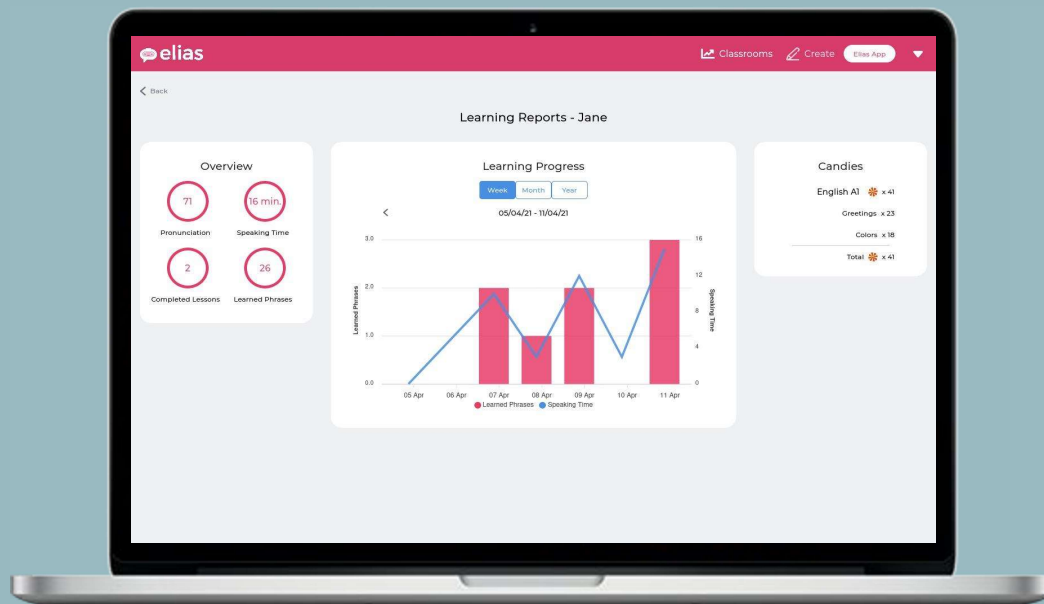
elias

Classrooms Create Elias App

Back

Learning Reports - Jane

Overview

71
Pronunciation

16 min.
Speaking Time

2
Completed Lessons

26
Learned Phrases

Learning Progress

Week Month Year

05/04/21 - 11/04/21

| Learned Phrases | Speaking Time |
|---|---|
| 3.0 | 16 |
| | 12 |
| 2.0 | 8 |
| 1.0 | 4 |
| 0.0 | 0 |

05 Apr 06 Apr 07 Apr 08 Apr 09 Apr 10 Apr 11 Apr

Learned Phrases Speaking Time

Candies

English A1 x 41

Greetings x 23

Colors x 18

Total x 41